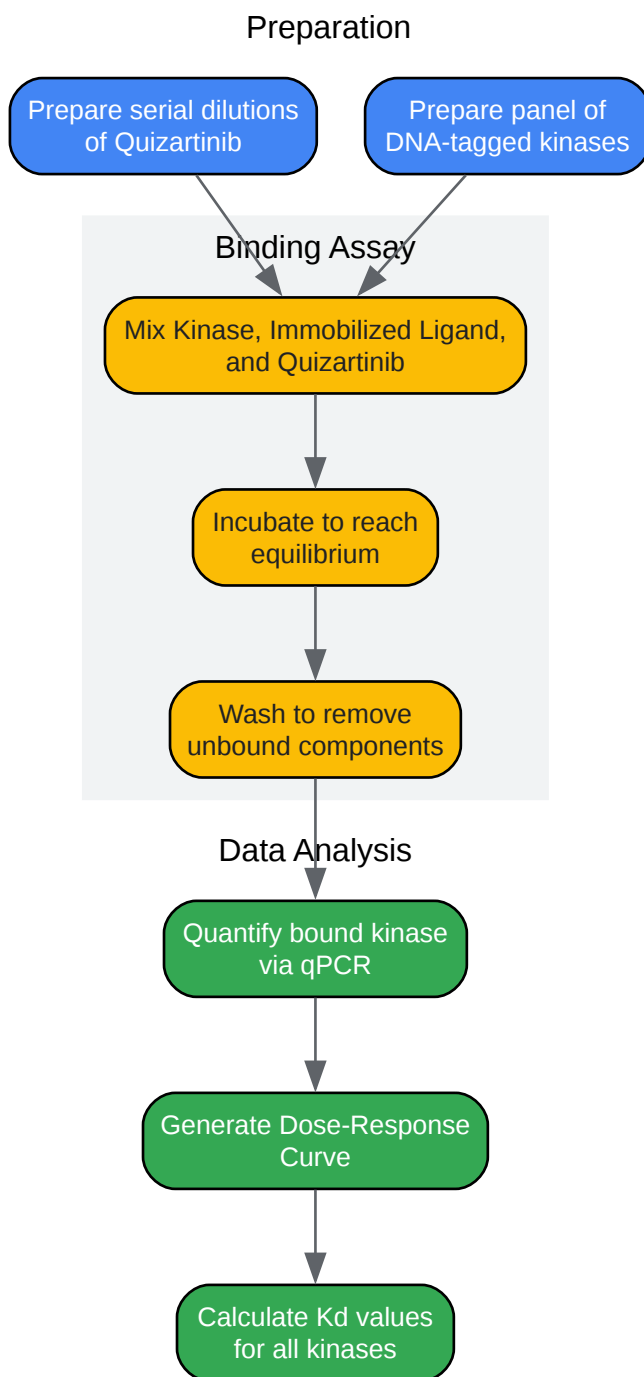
Preparation

Prepare serial dilutions of Quizartinib

Prepare panel of DNA-tagged kinases

Binding Assay

Mix Kinase, Immobilized Ligand, and Quizartinib

Incubate to reach equilibrium

Wash to remove unbound components

Data Analysis

Quantify bound kinase via qPCR

Generate Dose-Response Curve

Calculate Kd values for all kinases